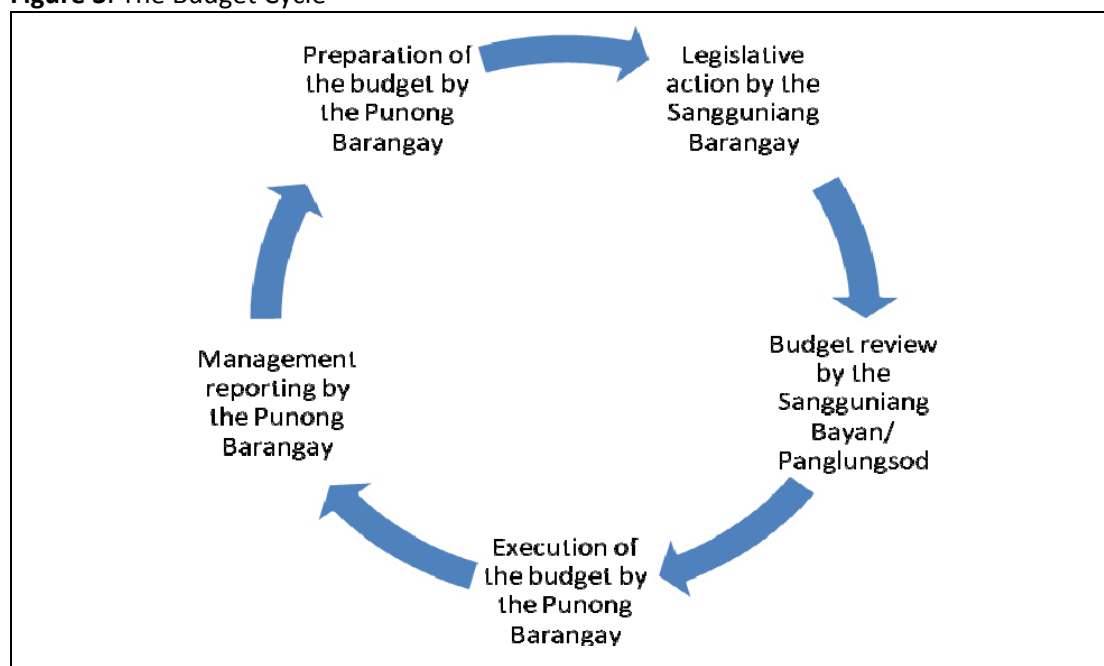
Figure 5. The Budget Cycle

Preparation of the budget by the Punong Barangay

Legislative action by the Sangguniang Barangay

Budget review by the Sangguniang Bayan/ Panglungsod

Execution of the budget by the Punong Barangay

Management reporting by the Punong Barangay